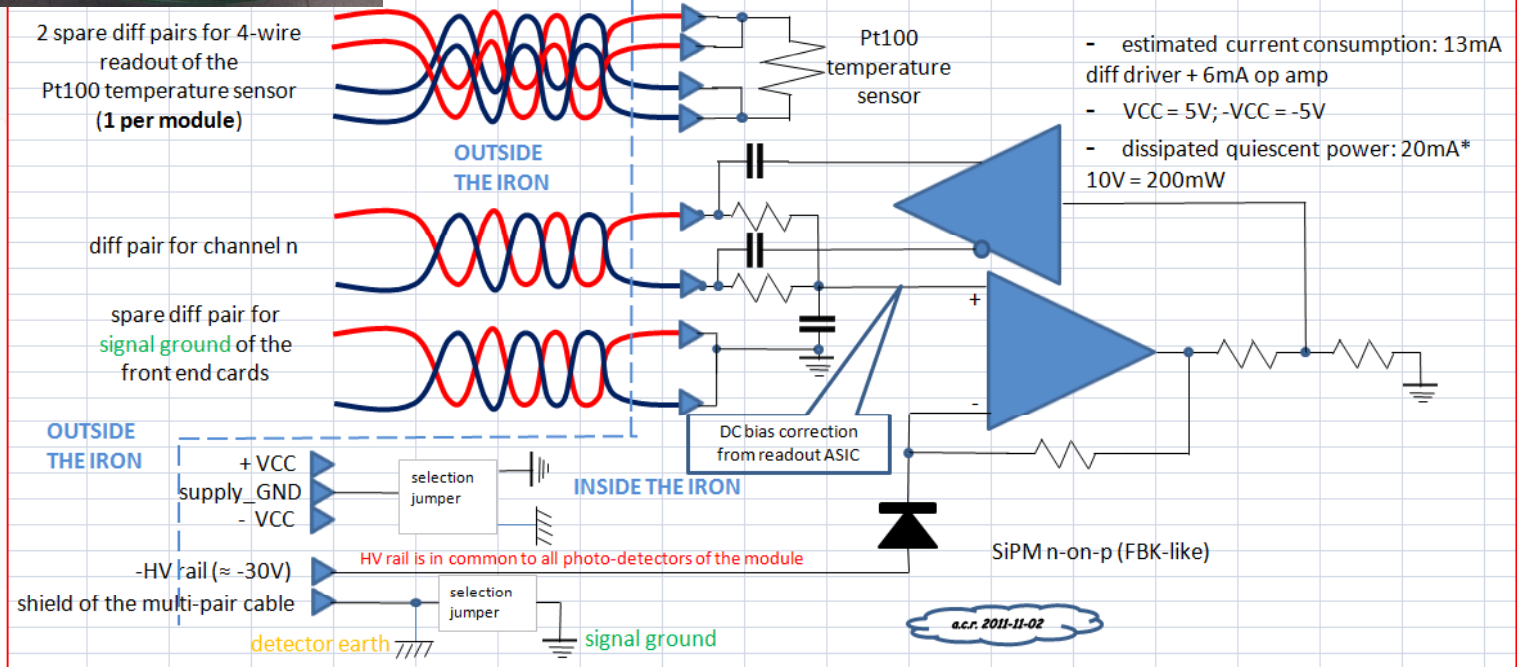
2 spare diff pairs for 4-wire readout of the Pt100 temperature sensor (**1 per module**)

Pt100 temperature sensor

- estimated current consumption: 13mA diff driver + 6mA op amp
- VCC = 5V; -VCC = -5V
- dissipated quiescent power: 20mA* 10V = 200mW

OUTSIDE THE IRON

diff pair for channel n

spare diff pair for signal ground of the front end cards

+

-

DC bias correction from readout ASIC

OUTSIDE THE IRON

+ VCC

supply_GND

- VCC

selection jumper

INSIDE THE IRON

-HV rail (≈ -30V)

HV rail is in common to all photo-detectors of the module

SiPM n-on-p (FBK-like)

shield of the multi-pair cable

selection jumper

detector earth

signal ground

a.c.r. 2011-11-02